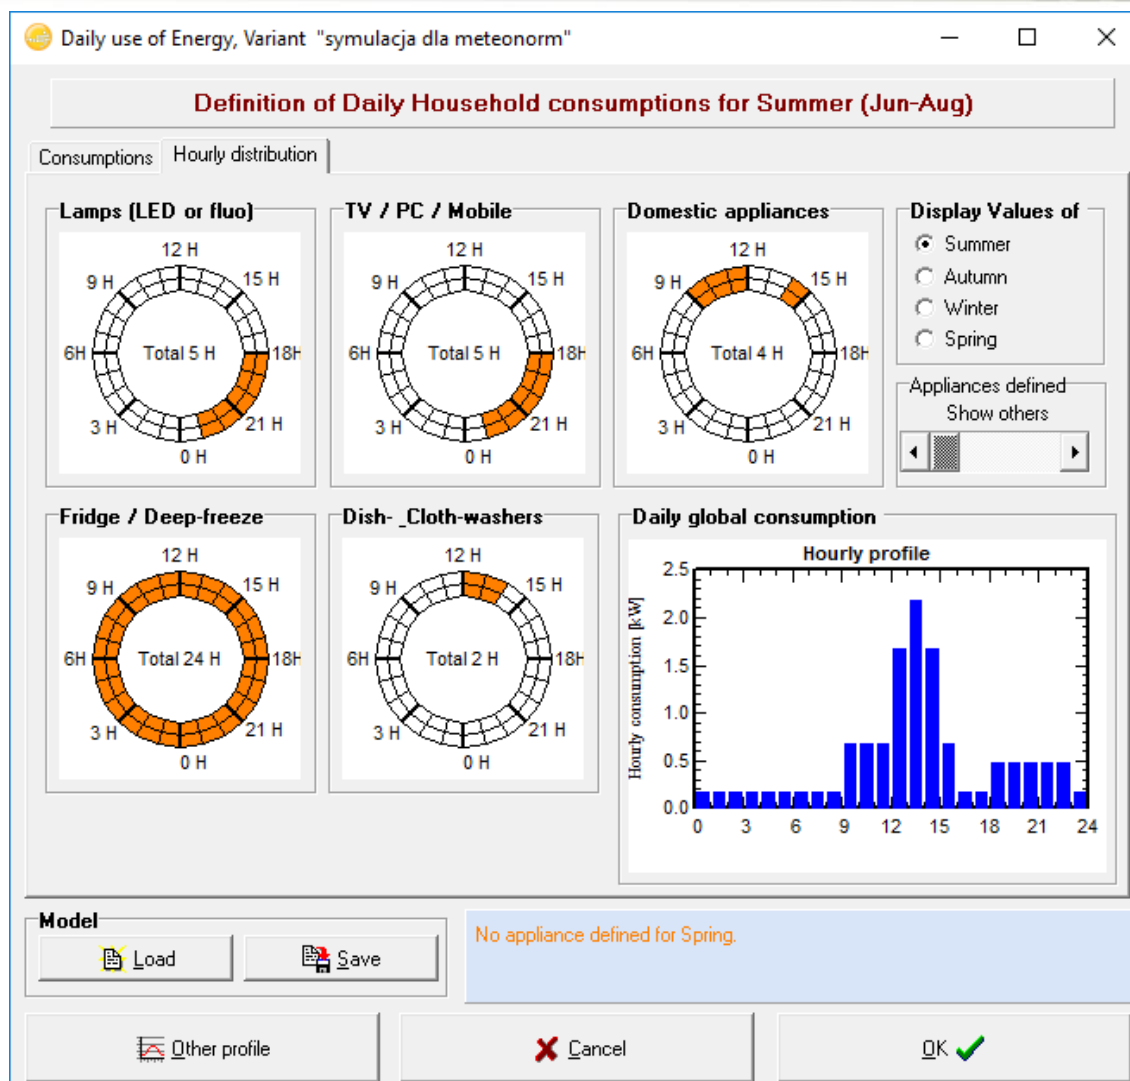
Daily use of Energy, Variant "symulacja dla meteonorm"

Definition of Daily Household consumptions for Summer (Jun-Aug)

Consumptions
Hourly distribution

Lamps (LED or fluo)
12 H
15 H
18H
21 H
0 H
3 H
6H
9 H
Total 5 H

TV / PC / Mobile
12 H
15 H
18H
21 H
0 H
3 H
6H
9 H
Total 5 H

Domestic appliances
12 H
15 H
18H
21 H
0 H
3 H
6H
9 H
Total 4 H

Display Values of
Summer
Autumn
Winter
Spring

Appliances defined
Show others

Fridge / Deep-freeze
12 H
15 H
18H
21 H
0 H
3 H
6H
9 H
Total 24 H

Dish- _Cloth-washers
12 H
15 H
18H
21 H
0 H
3 H
6H
9 H
Total 2 H

Daily global consumption
Hourly profile
Hourly consumption [kW]
2.5
2.0
1.5
1.0
0.5
0.0
0
3
6
9
12
15
18
21
24

Model
Load
Save

No appliance defined for Spring.

Other profile
Cancel
OK